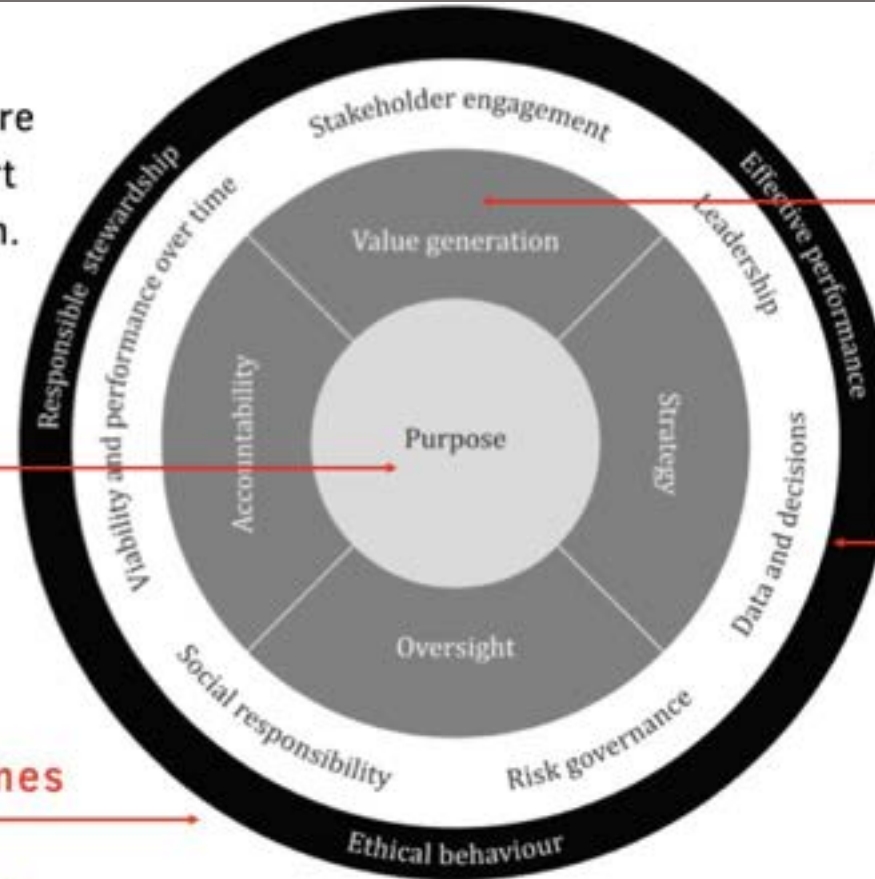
re
t
n.

nes

Stakeholder engagement
Responsible stewardship
Effective performance
Viability and performance over time
Leadership
Value generation
Accountability
Purpose
Strategy
Data and decisions
Oversight
Social responsibility
Risk governance
Ethical behaviour